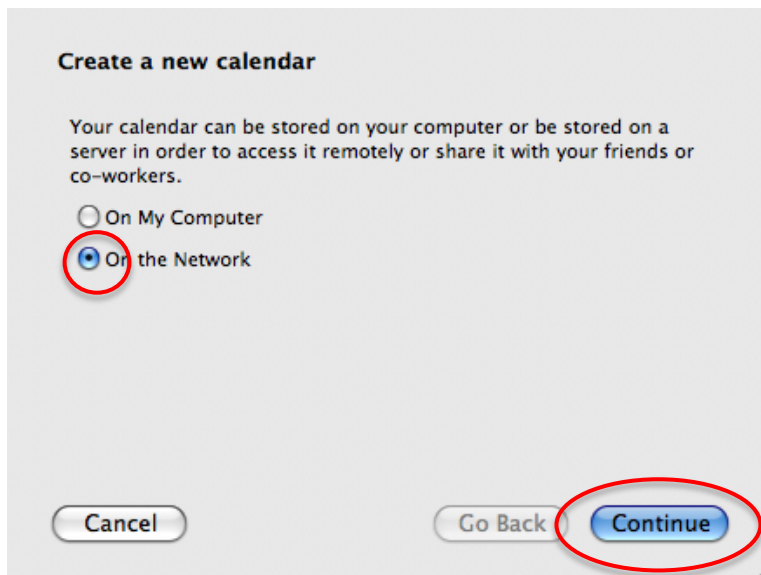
Create a new calendar

Your calendar can be stored on your computer or be stored on a server in order to access it remotely or share it with your friends or co-workers.

On My Computer

On the Network

Cancel

Go Back

Continue